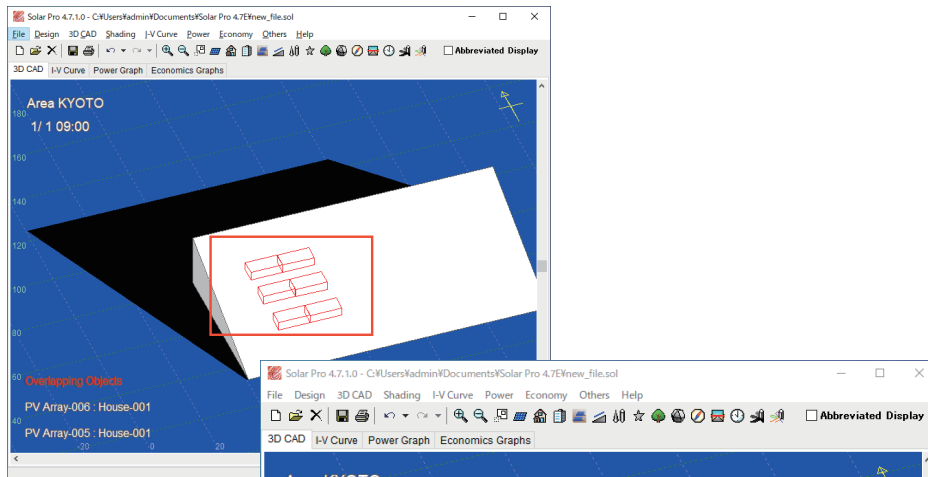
Solar Pro 4.7.1.0 - C:¥Users¥admin¥Documents¥Solar Pro 4.7E¥new_file.sol

File Design 3D CAD Shading I-V Curve Power Economy Others Help

Abbreviated Display

3D CAD I-V Curve Power Graph Economics Graphs

Area KYOTO

1/ 1 09:00

180

160

140

120

100

80

60

40

Overlapping Objects

PV Array-006 : House-001

PV Array-005 : House-001

-20 0 20

Solar Pro 4.7.1.0 - C:¥Users¥admin¥Documents¥Solar Pro 4.7E¥new_file.sol

File Design 3D CAD Shading I-V Curve Power Economy Others Help

Abbreviated Display

3D CAD I-V Curve Power Graph Economics Graphs

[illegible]